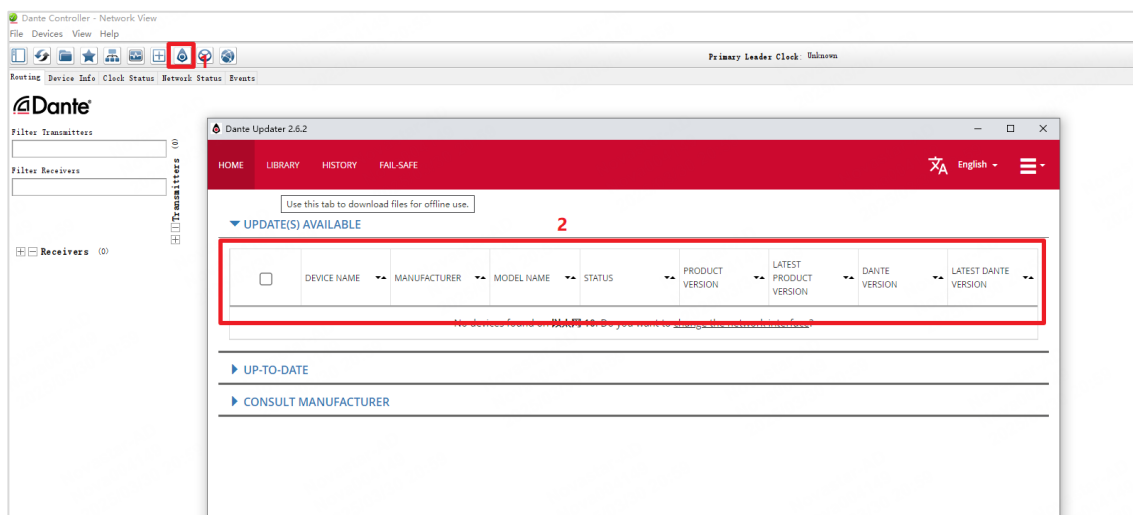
Dante Controller - Network View
File Devices View Help

1

Primary Leader Clock: Unknown

Routing Device Info Clock Status Network Status Events

Dante

Filter Transmitters
Filter Receivers

Transmitters

Receivers (0)

Dante Updater 2.6.2

HOME LIBRARY HISTORY FAIL-SAFE

English

Use this tab to download files for offline use.

UPDATE(S) AVAILABLE

2

| | DEVICE NAME | MANUFACTURER | MODEL NAME | STATUS | PRODUCT VERSION | LATEST PRODUCT VERSION | DANTE VERSION | LATEST DANTE VERSION |
|---|---|---|---|---|---|---|---|---|

No devices found on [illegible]. Do you want to change the network interface?

UP-TO-DATE

CONSULT MANUFACTURER